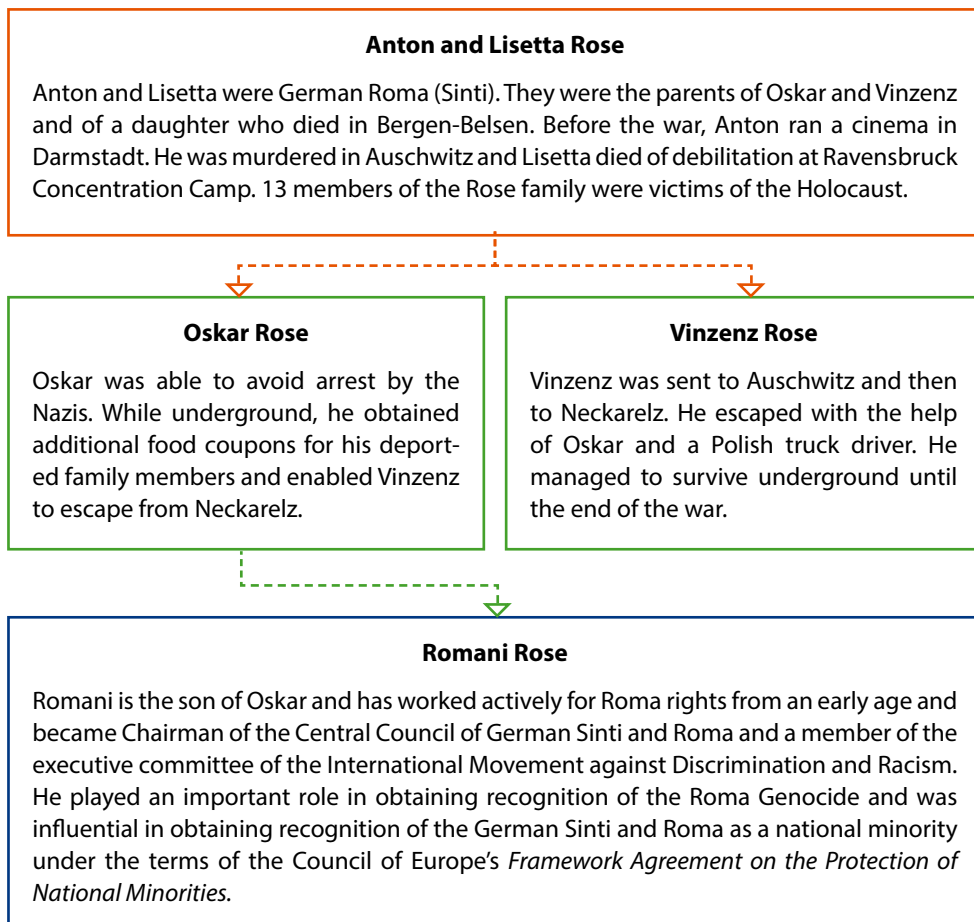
**Anton and Lisetta Rose**

Anton and Lisetta were German Roma (Sinti). They were the parents of Oskar and Vinzenz and of a daughter who died in Bergen-Belsen. Before the war, Anton ran a cinema in Darmstadt. He was murdered in Auschwitz and Lisetta died of debilitation at Ravensbruck Concentration Camp. 13 members of the Rose family were victims of the Holocaust.

**Oskar Rose**

Oskar was able to avoid arrest by the Nazis. While underground, he obtained additional food coupons for his deported family members and enabled Vinzenz to escape from Neckarelz.

**Vinzenz Rose**

Vinzenz was sent to Auschwitz and then to Neckarelz. He escaped with the help of Oskar and a Polish truck driver. He managed to survive underground until the end of the war.

**Romani Rose**

Romani is the son of Oskar and has worked actively for Roma rights from an early age and became Chairman of the Central Council of German Sinti and Roma and a member of the executive committee of the International Movement against Discrimination and Racism. He played an important role in obtaining recognition of the Roma Genocide and was influential in obtaining recognition of the German Sinti and Roma as a national minority under the terms of the Council of Europe's *Framework Agreement on the Protection of National Minorities.*